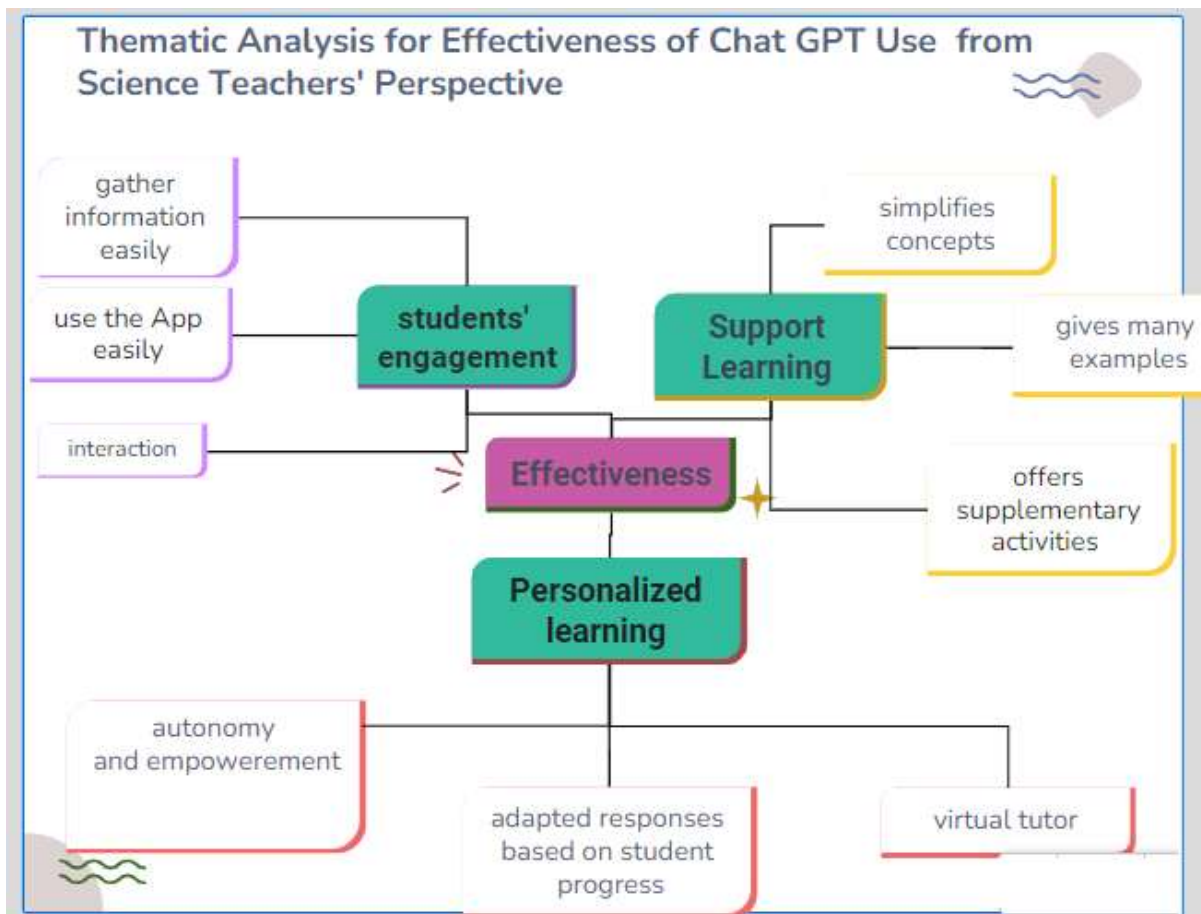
Thematic Analysis for Effectiveness of Chat GPT Use from Science Teachers' Perspective

gather information easily

use the App easily

interaction

students' engagement

simplifies concepts

Support Learning

gives many examples

Effectiveness

offers supplementary activities

Personalized learning

autonomy and empowerement

adapted responses based on student progress

virtual tutor